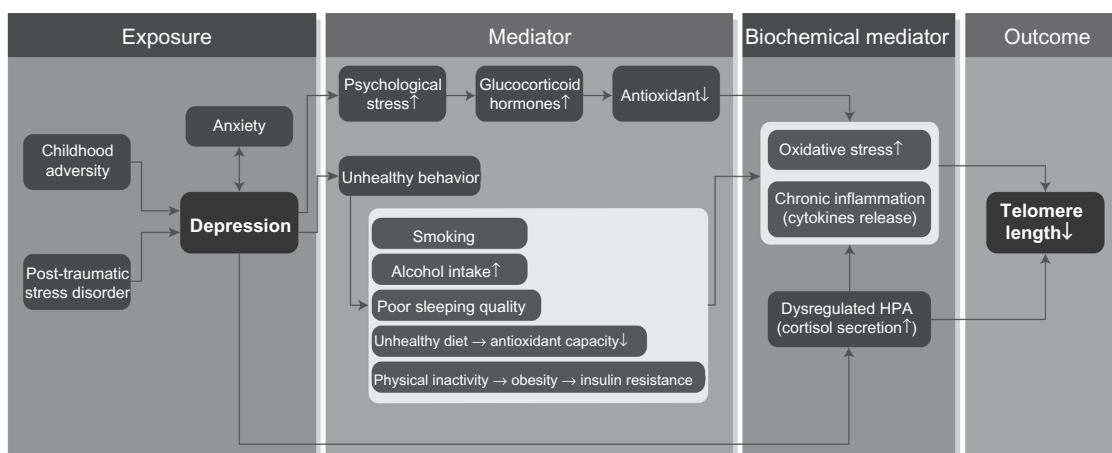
Exposure

Mediator

Biochemical mediator

Outcome

Anxiety

Childhood adversity

Depression

Post-traumatic stress disorder

Psychological stress↑

Glucocorticoid hormones↑

Antioxidant↓

Unhealthy behavior

Smoking

Alcohol intake↑

Poor sleeping quality

Unhealthy diet → antioxidant capacity↓

Physical inactivity → obesity → insulin resistance

Oxidative stress↑

Chronic inflammation (cytokines release)

Dysregulated HPA (cortisol secretion↑)

Telomere length↓